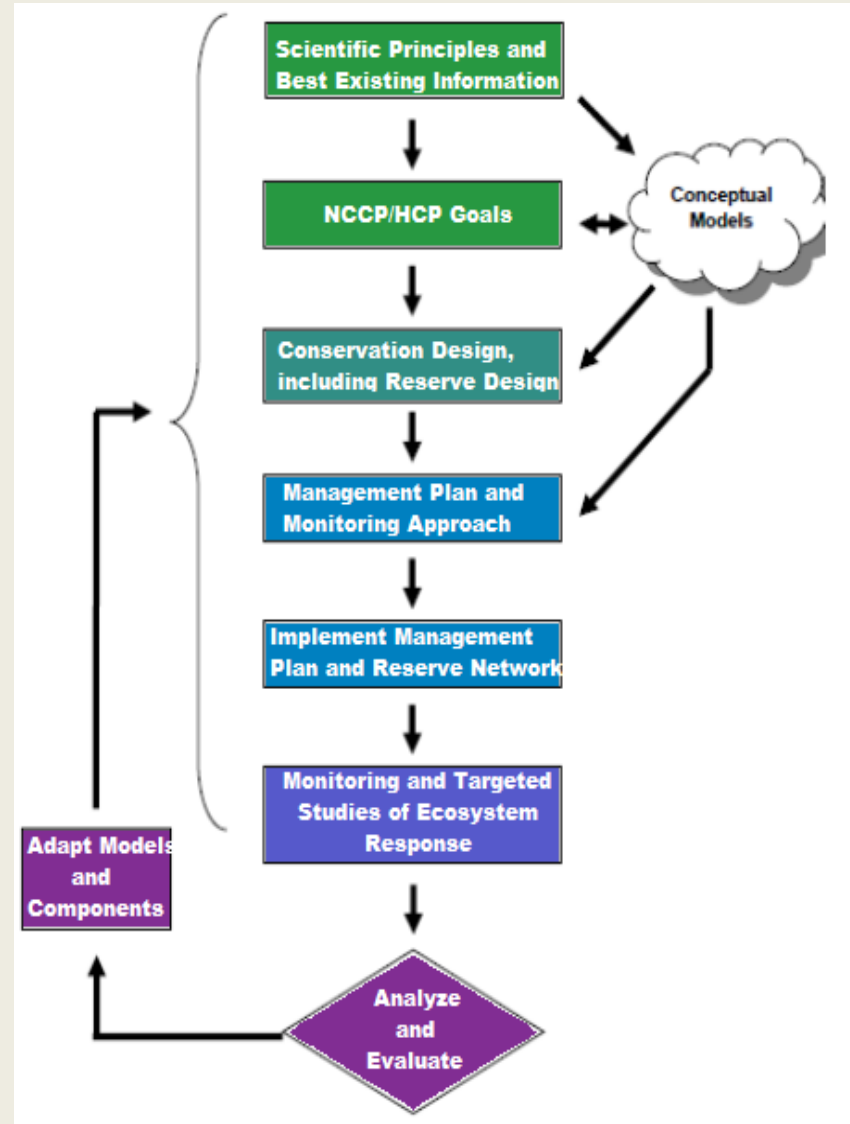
Scientific Principles and Best Existing Information

Conceptual Models

NCCP/HCP Goals

Conservation Design, including Reserve Design

Management Plan and Monitoring Approach

Implement Management Plan and Reserve Network

Monitoring and Targeted Studies of Ecosystem Response

Adapt Models and Components

Analyze and Evaluate